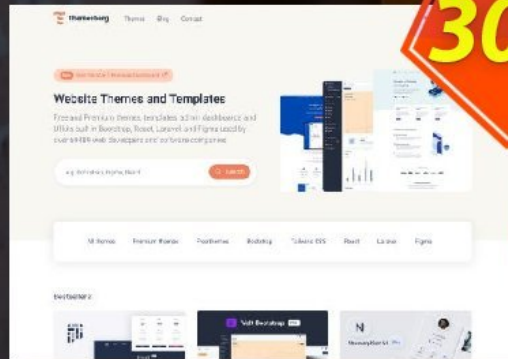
Themesberg Themes Blog Contact

30

Website Themes and Templates

Free and Premium themes, templates, admin dashboards and UI kits built in Bootstrap, React, Laravel and Figma used by over 400,000 web developers and software companies

Search

UI themes Premium themes Free themes Bootstrap Tailwind CSS React Laravel Figma

N